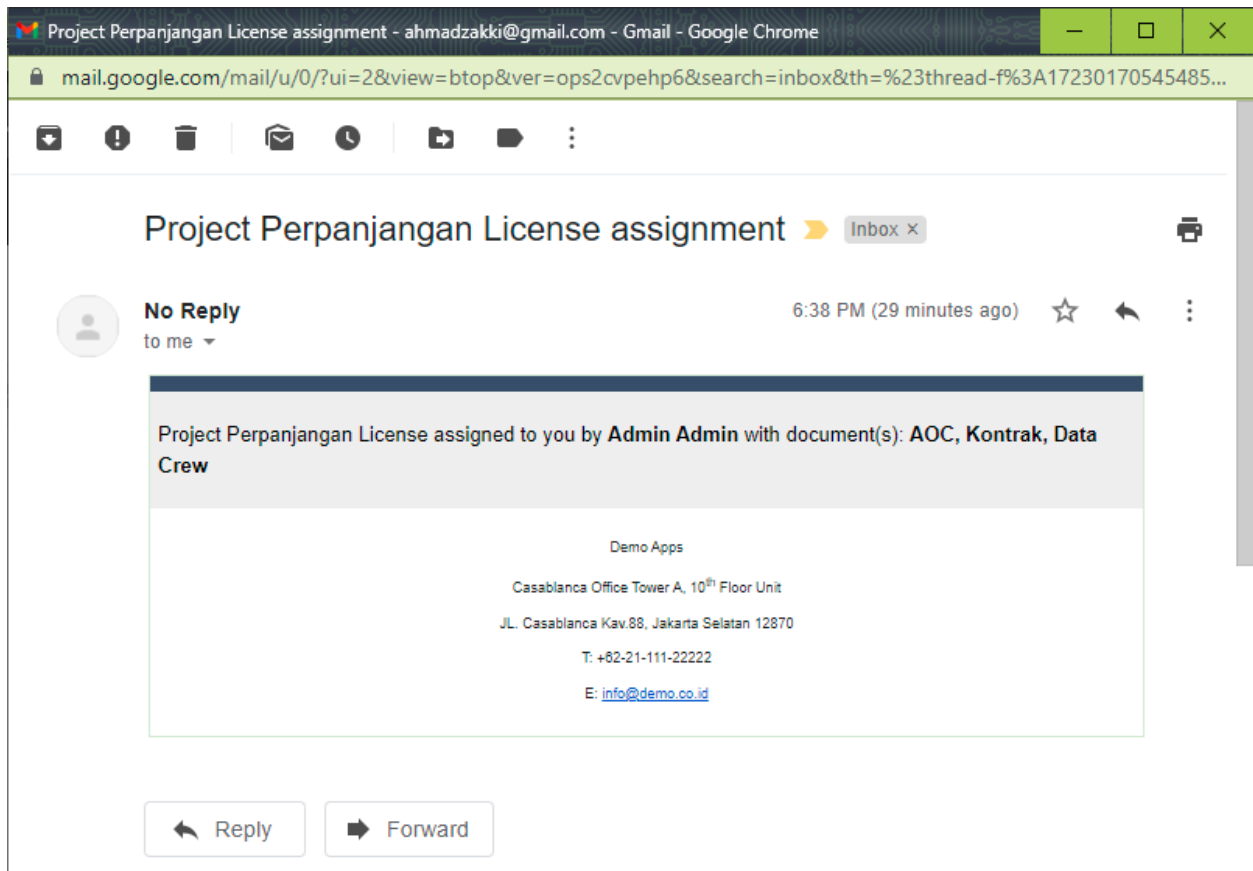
Project Perpanjangan License assignment - ahmadzakki@gmail.com - Gmail - Google Chrome

mail.google.com/mail/u/0/?ui=2&view=btop&ver=ops2cvpehp6&search=inbox&th=%23thread-f%3A17230170545485...

Project Perpanjangan License assignment

Inbox ×

No Reply

to me

6:38 PM (29 minutes ago)

Project Perpanjangan License assigned to you by **Admin Admin** with document(s): **AOC, Kontrak, Data Crew**

Demo Apps

Casablanca Office Tower A, $10^{th}$ Floor Unit

JL. Casablanca Kav.88, Jakarta Selatan 12870

T: +62-21-111-22222

E: info@demo.co.id

Reply

Forward